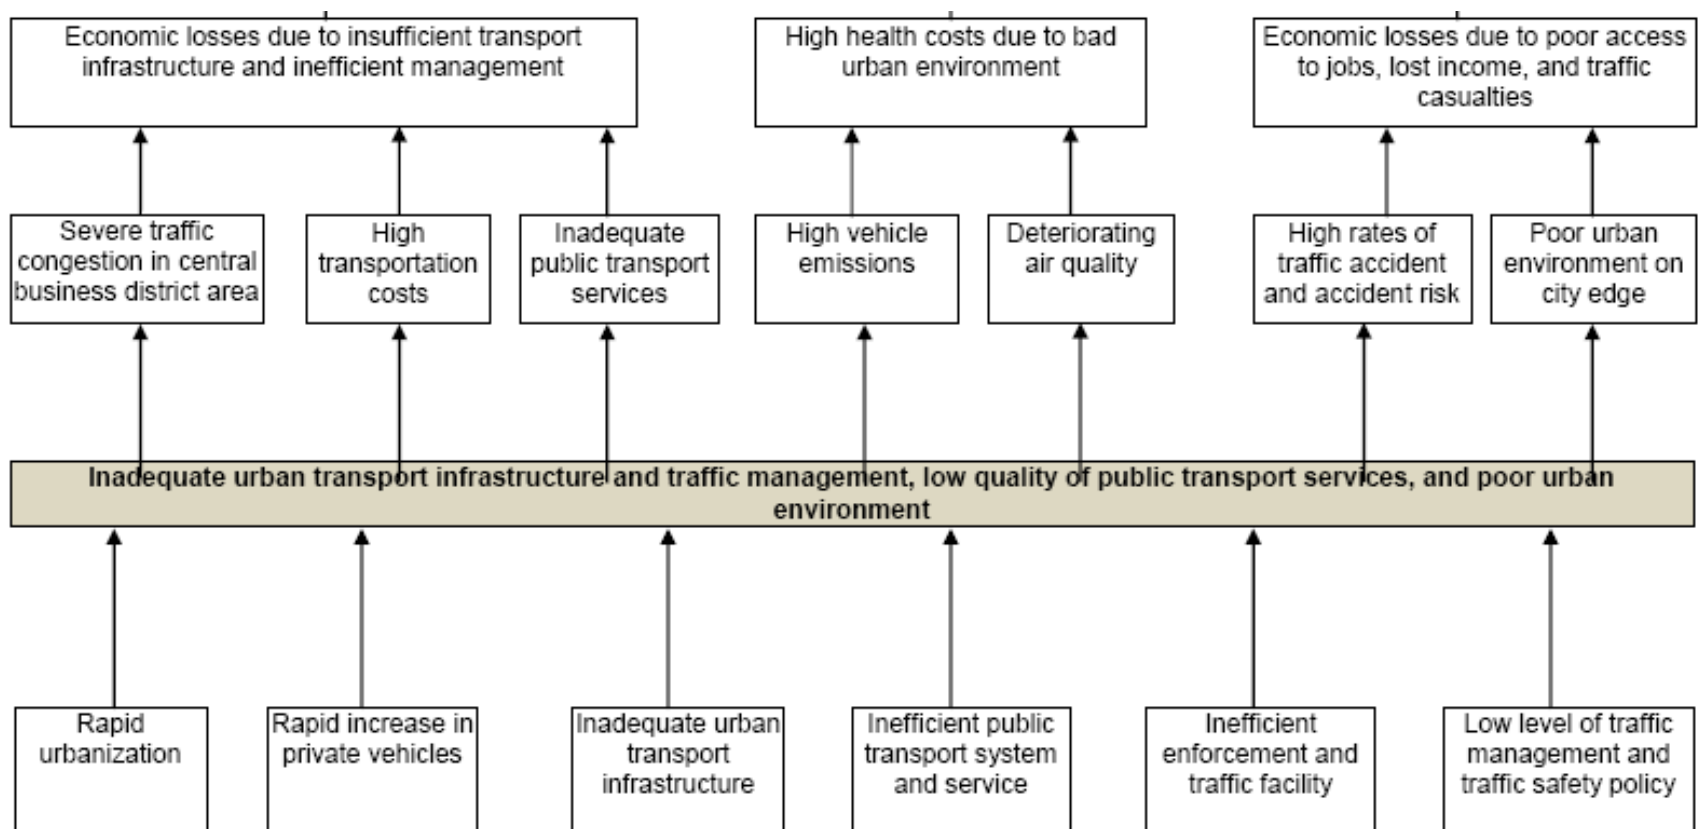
Economic losses due to insufficient transport infrastructure and inefficient management

High health costs due to bad urban environment

Economic losses due to poor access to jobs, lost income, and traffic casualties

Severe traffic congestion in central business district area

High transportation costs

Inadequate public transport services

High vehicle emissions

Deteriorating air quality

High rates of traffic accident and accident risk

Poor urban environment on city edge

Inadequate urban transport infrastructure and traffic management, low quality of public transport services, and poor urban environment

Rapid urbanization

Rapid increase in private vehicles

Inadequate urban transport infrastructure

Inefficient public transport system and service

Inefficient enforcement and traffic facility

Low level of traffic management and traffic safety policy